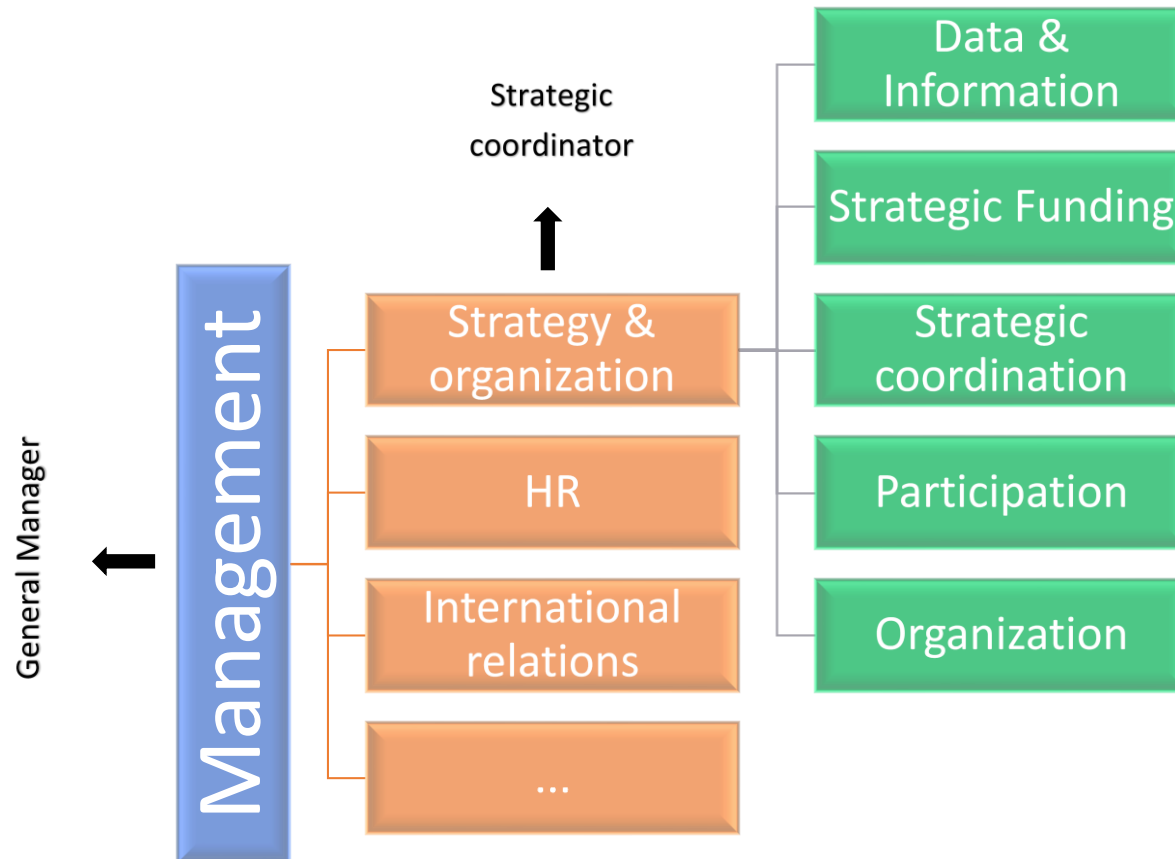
General Manager

Management

Strategic coordinator

Strategy & organization

HR

International relations

...

Data & Information

Strategic Funding

Strategic coordination

Participation

Organization